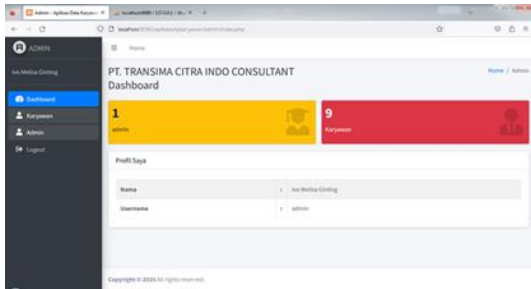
Admin - Aplikasi Data Karyaw
localhost:8080 / 127.0.0.1 / db
localhost/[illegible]/admin/index.php

ADMIN
Ivo Melisa Ginting
Dashboard
Karyawan
Admin
Logout

Home

PT. TRANSIMA CITRA INDO CONSULTANT
Dashboard

Home / Admin

1
admin

9
Karyawan

Profil Saya

| Nama | : | Ivo Melisa Ginting |
|---|---|---|
| Username | : | admin |

Copyright © 2021 All rights reserved.